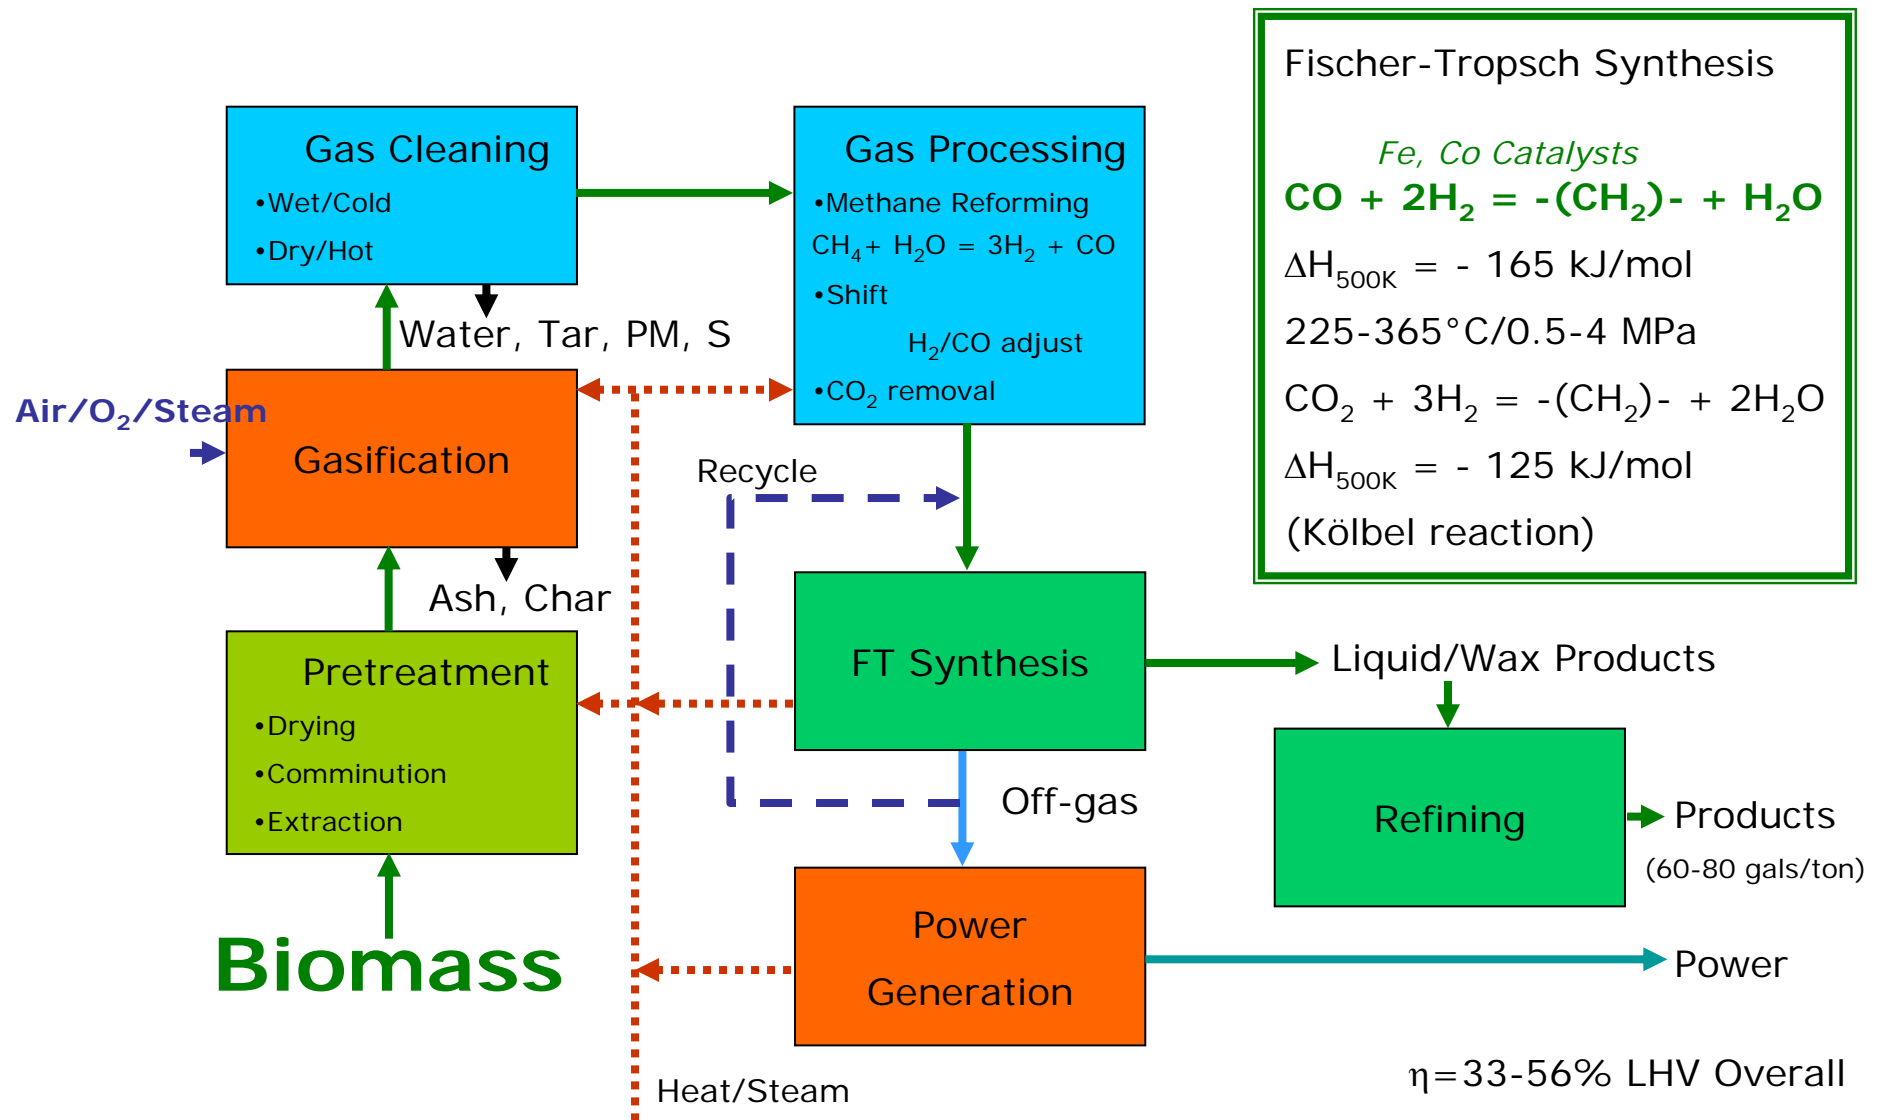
Gas Cleaning
•Wet/Cold
•Dry/Hot

Gas Processing
•Methane Reforming
$CH_4$+ $H_2O$ = $3H_2$ + CO
•Shift
$H_2$/CO adjust
•$CO_2$ removal

Fischer-Tropsch Synthesis

Fe, Co Catalysts
CO + $2H_2$ = -($CH_2$)- + $H_2O$
$\Delta H_{500K}$ = - 165 kJ/mol
225-365°C/0.5-4 MPa
$CO_2$ + $3H_2$ = -($CH_2$)- + $2H_2O$
$\Delta H_{500K}$ = - 125 kJ/mol
(Kölbel reaction)

Water, Tar, PM, S

Air/$O_2$/Steam

Gasification

Recycle

Ash, Char

FT Synthesis

Liquid/Wax Products

Pretreatment
•Drying
•Comminution
•Extraction

Refining

Off-gas

Products
(60-80 gals/ton)

Biomass

Power
Generation

Power

η=33-56% LHV Overall

Heat/Steam